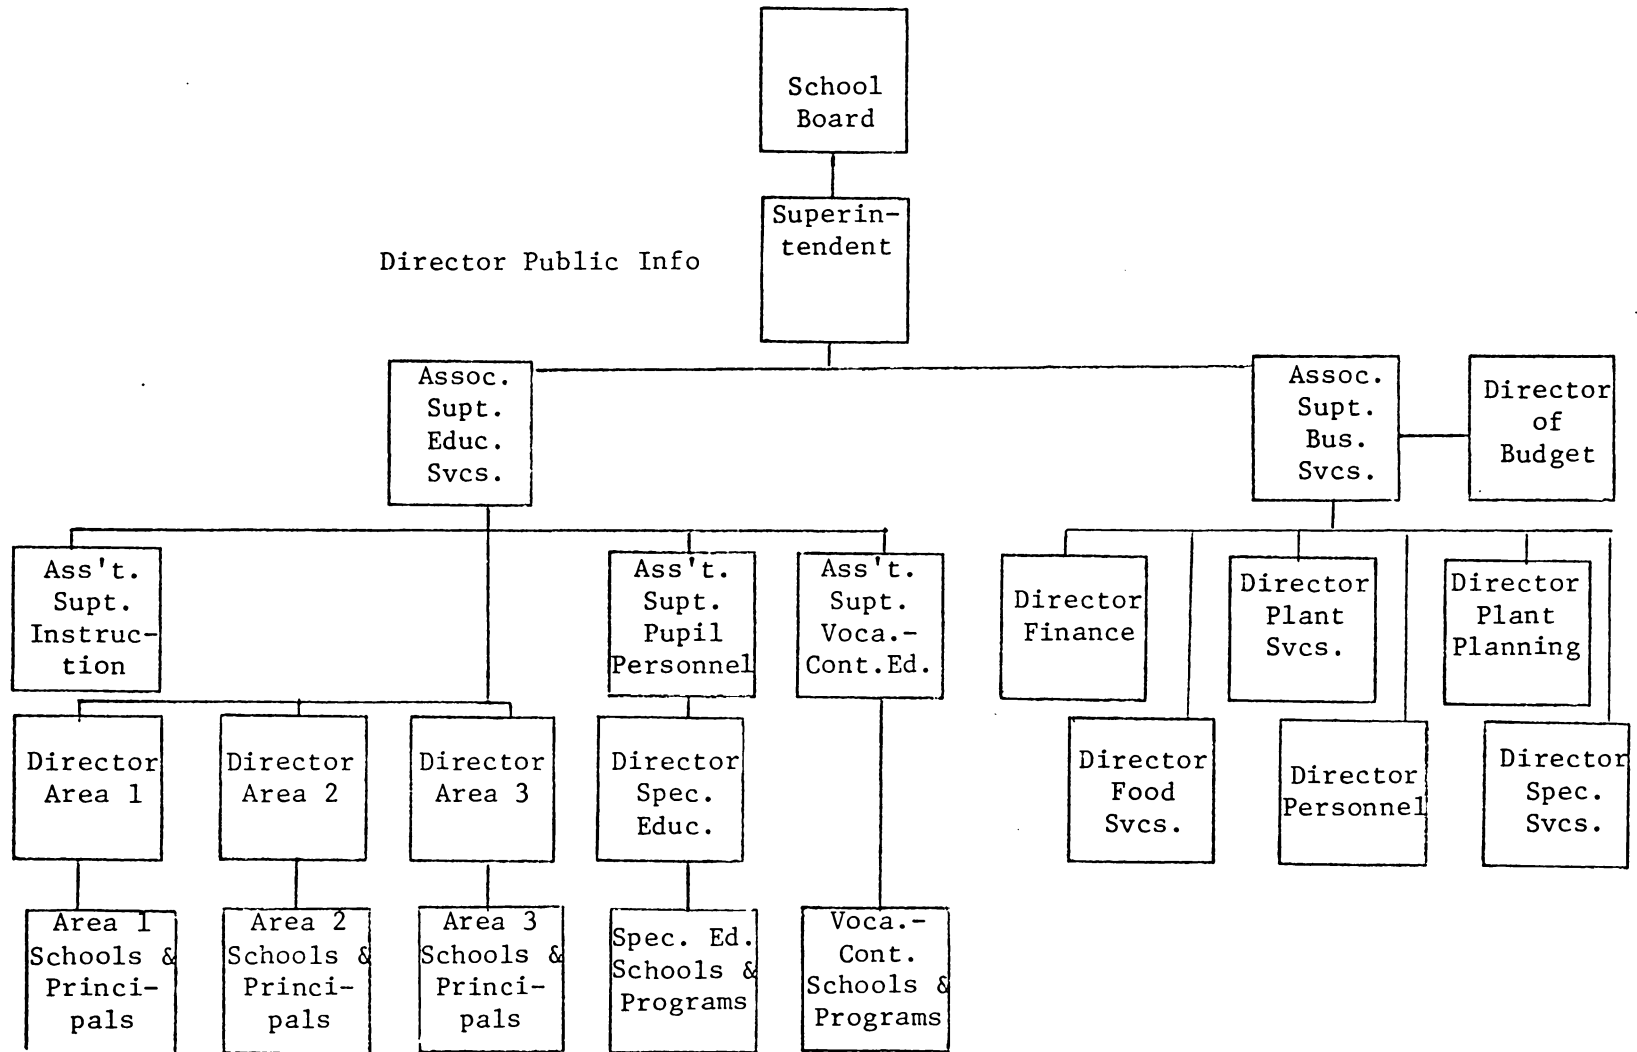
School Board

Superintendent

Director Public Info

Assoc. Supt. Educ. Svcs.

Assoc. Supt. Bus. Svcs.

Director of Budget

Ass't. Supt. Instruction

Ass't. Supt. Pupil Personnel

Ass't. Supt. Voca.-Cont.Ed.

Director Finance

Director Plant Svcs.

Director Plant Planning

Director Food Svcs.

Director Personnel

Director Spec. Svcs.

Director Area 1

Director Area 2

Director Area 3

Director Spec. Educ.

Area 1 Schools & Principals

Area 2 Schools & Principals

Area 3 Schools & Principals

Spec. Ed. Schools & Programs

Voca.-Cont. Schools & Programs